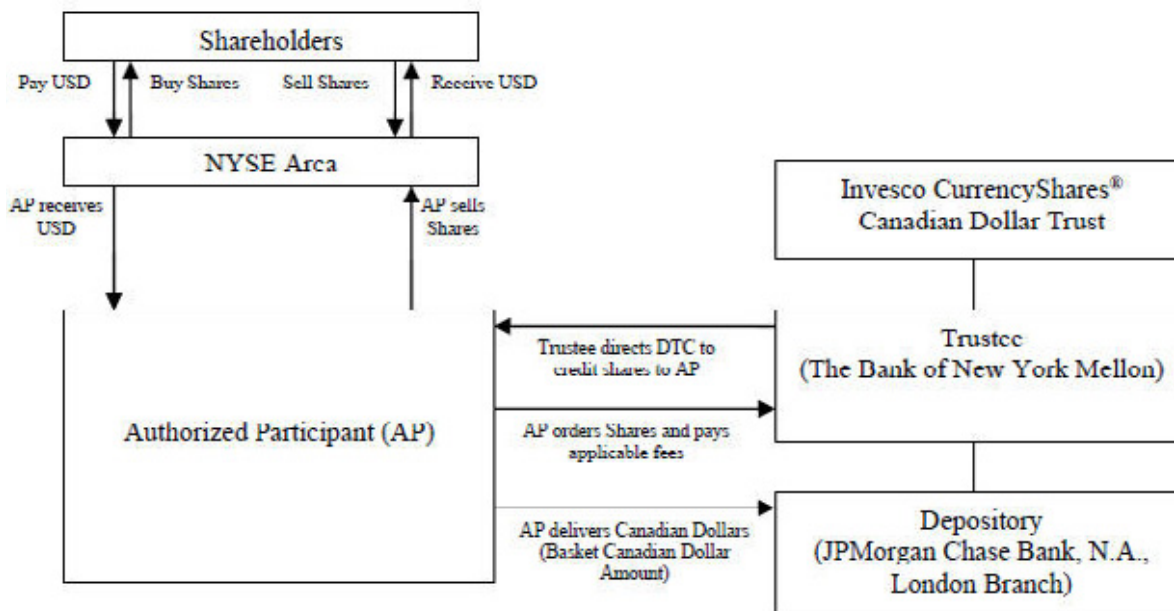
Shareholders

Pay USD

Buy Shares

Sell Shares

Receive USD

NYSE Arca

AP receives USD

AP sells Shares

Invesco CurrencyShares® Canadian Dollar Trust

Authorized Participant (AP)

Trustee directs DTC to credit shares to AP

Trustee (The Bank of New York Mellon)

AP orders Shares and pays applicable fees

AP delivers Canadian Dollars (Basket Canadian Dollar Amount)

Depository (JPMorgan Chase Bank, N.A., London Branch)